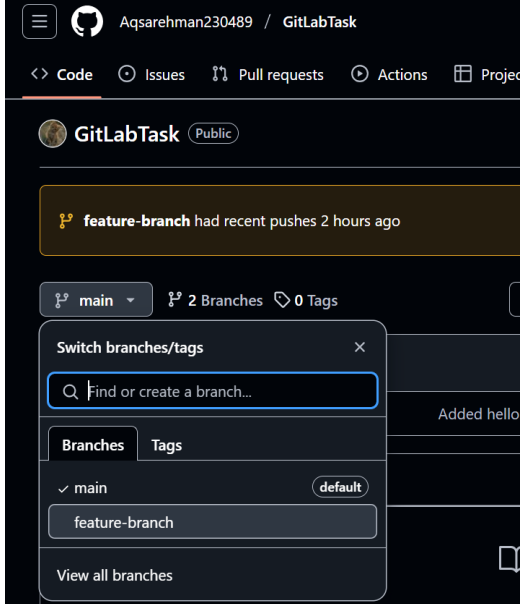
Aqsarehman230489 / GitLabTask

Code Issues Pull requests Actions Projec

GitLabTask Public

feature-branch had recent pushes 2 hours ago

main 2 Branches 0 Tags

Switch branches/tags ×

Find or create a branch...

Added hello

Branches Tags

✓ main default

feature-branch

View all branches